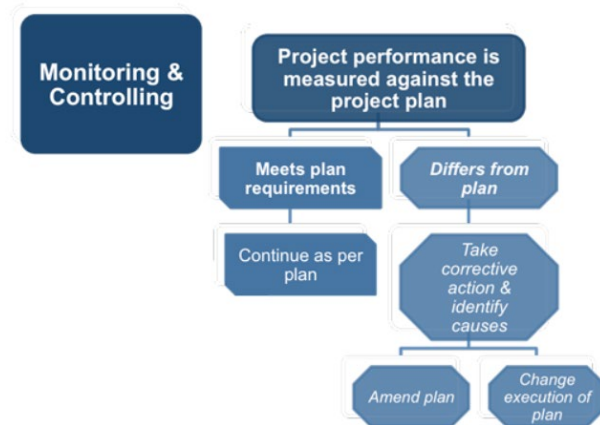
Monitoring & Controlling

Project performance is measured against the project plan

Meets plan requirements

Differs from plan

Continue as per plan

Take corrective action & identify causes

Amend plan

Change execution of plan